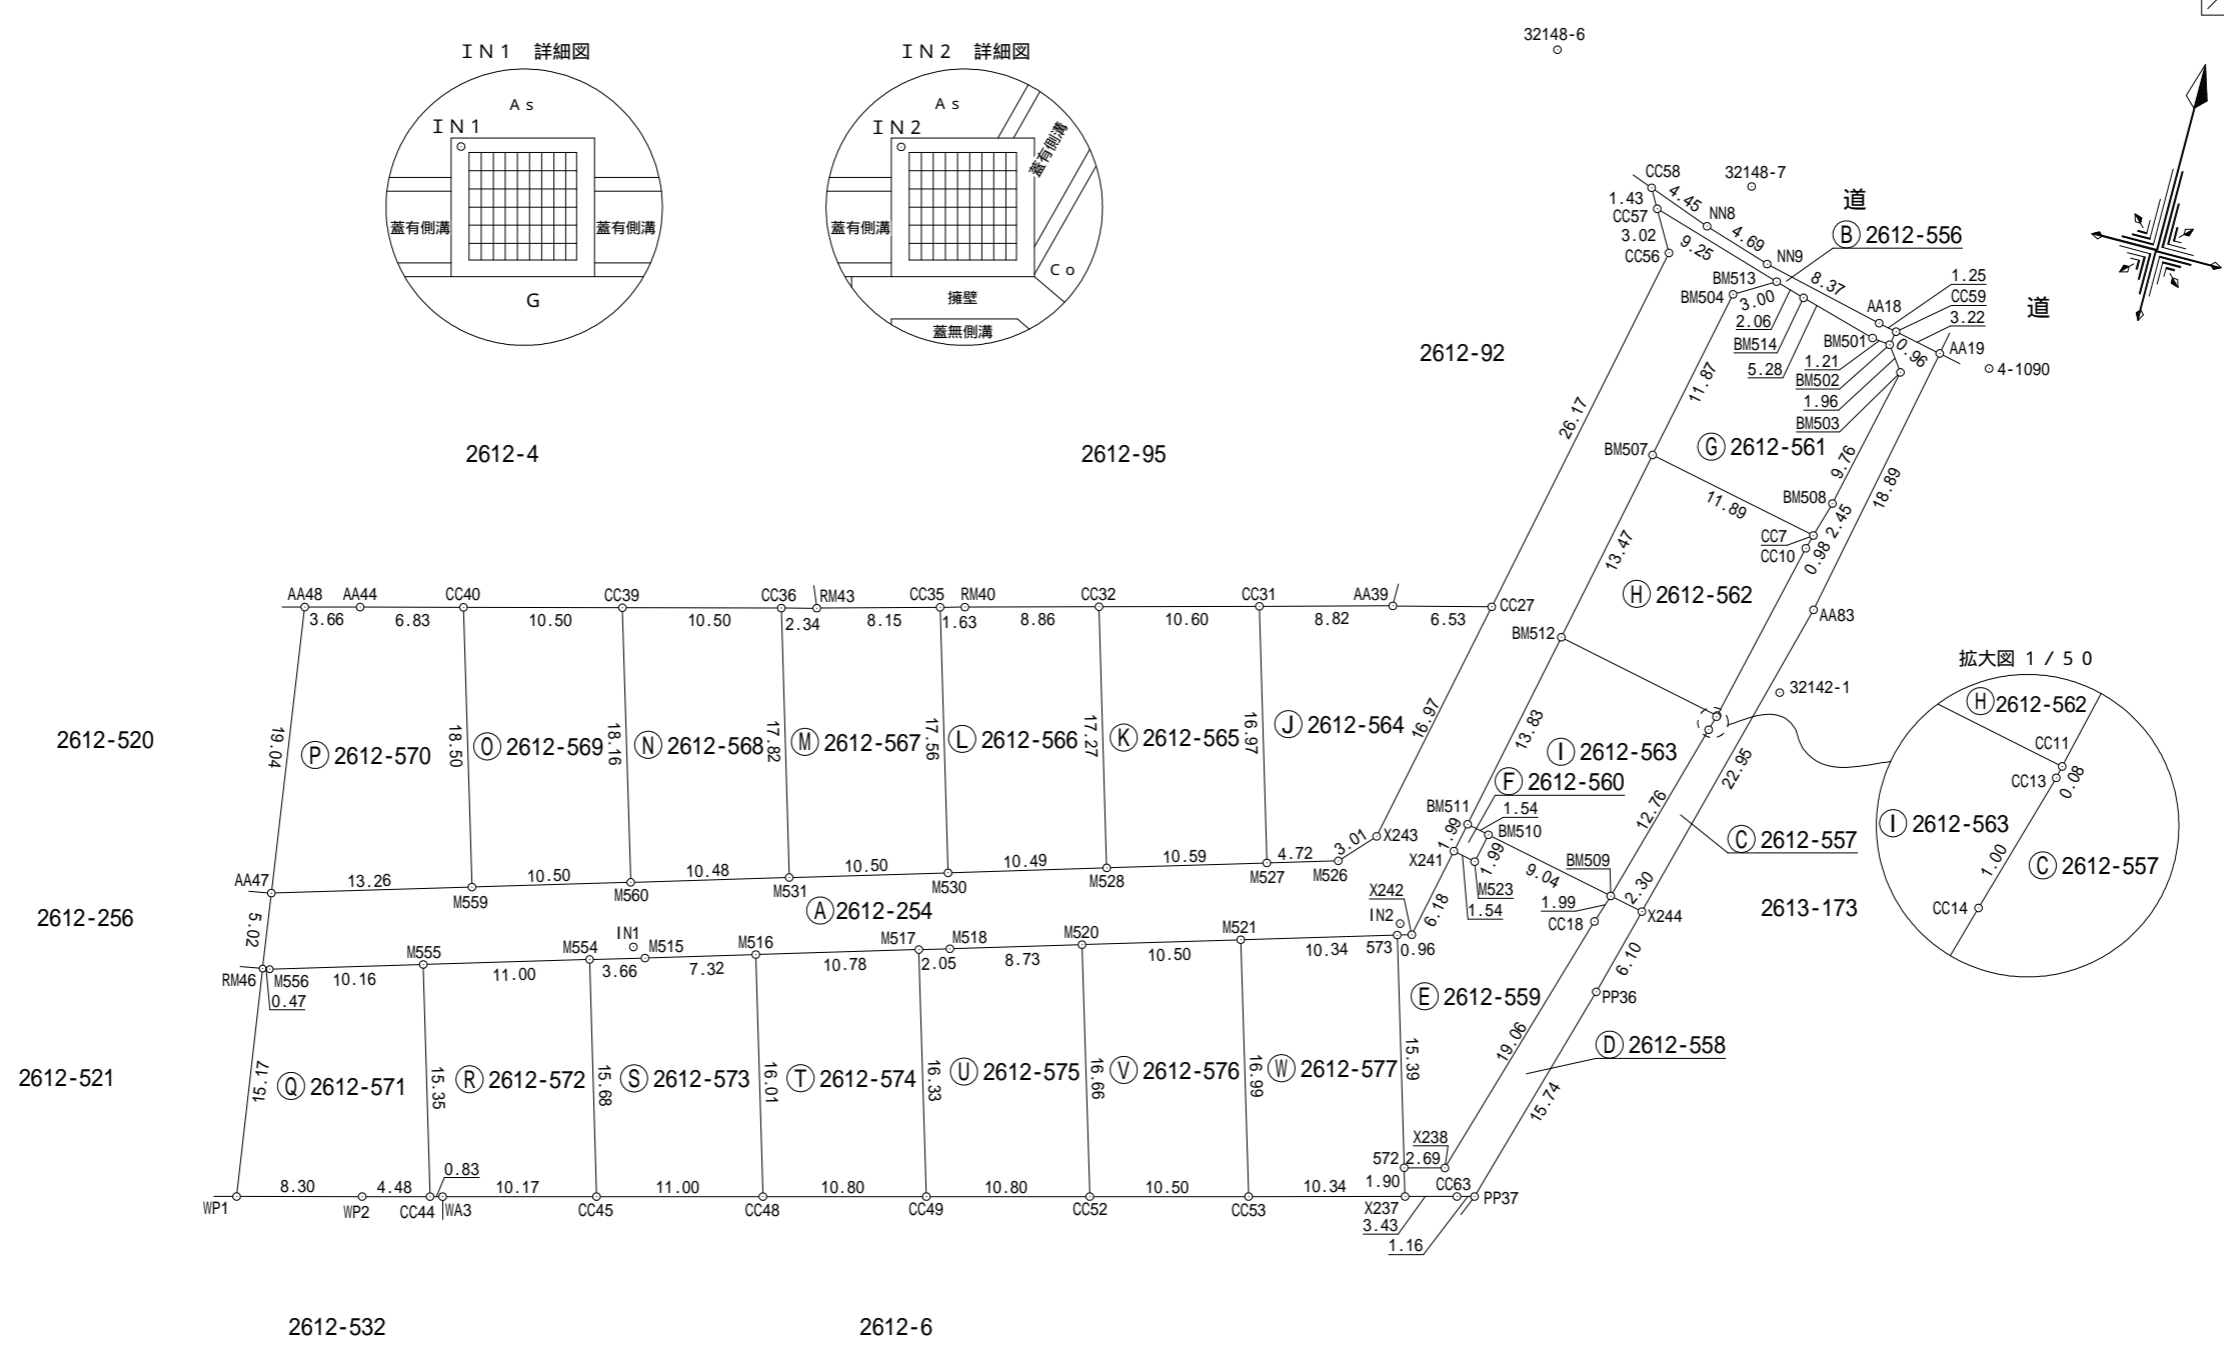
IN1 詳細図
As
IN1
蓋有側溝
蓋有側溝
G

IN2 詳細図
As
IN2
蓋有側溝
蓋有側溝
Co
擁壁
蓋無側溝

32148-6
CC58
32148-7
1.43
4.45
NN8
道
CC57
4.69
Ⓑ2612-556
3.02
9.25
NN9
CC56
BM513
8.37
1.25
BM504
3.00
AA18
CC59
道
2.06
3.22
BM514
BM501
0.96
AA19
1.21
4-1090
5.28
BM502
1.96
BM503
2612-92
11.87
26.17
Ⓖ2612-561
BM507
9.76
18.89
BM508
11.89
2.45
CC7
CC10
0.98
13.47
Ⓗ2612-562
AA83
2612-4
2612-95

AA48 AA44 CC40 CC39 CC36 RM43 CC35 RM40 CC32 CC31 AA39 CC27
3.66 6.83 10.50 10.50 2.34 8.15 1.63 8.86 10.60 8.82 6.53
BM512
拡大図 1/50
32142-1
Ⓗ2612-562
CC11
CC13
0.08
Ⓘ2612-563
1.00
Ⓒ2612-557
CC14

2612-520
19.04
Ⓟ2612-570
18.50
Ⓞ2612-569
18.16
Ⓝ2612-568
17.82
Ⓜ2612-567
17.56
Ⓛ2612-566
17.27
Ⓚ2612-565
16.97
Ⓙ2612-564
16.97
13.83
Ⓘ2612-563
22.95
Ⓕ2612-560
12.76
BM511
1.54
BM510
1.99
1.99
X243
3.01
Ⓒ2612-557
X241
9.04
M523
BM509
4.72
1.54
AA47
13.26
10.50
10.48
10.50
10.49
10.59
M526
1.99
2.30
M559
M560
M531
M530
M528
M527
X242
CC18
X244
2613-173
2612-256
Ⓐ2612-254
IN2
6.18
5.02
IN1
M554 M515 M516 M517 M518 M520 M521
573 0.96
6.10
M555
RM46
M556
10.16
11.00
3.66
7.32
10.78
2.05
8.73
10.50
10.34
0.47
PP36
Ⓔ2612-559
19.06
Ⓓ2612-558
2612-521
15.17
Ⓠ2612-571
15.35
Ⓡ2612-572
15.68
Ⓢ2612-573
16.01
Ⓣ2612-574
16.33
Ⓤ2612-575
16.66
Ⓥ2612-576
16.99
Ⓦ2612-577
15.39
15.74
X238
572
2.69
0.83
1.90
CC63
8.30 4.48 10.17 11.00 10.80 10.80 10.50 10.34
PP37
WP1 WP2 CC44 WA3 CC45 CC48 CC49 CC52 CC53
X237
3.43
1.16
2612-532
2612-6